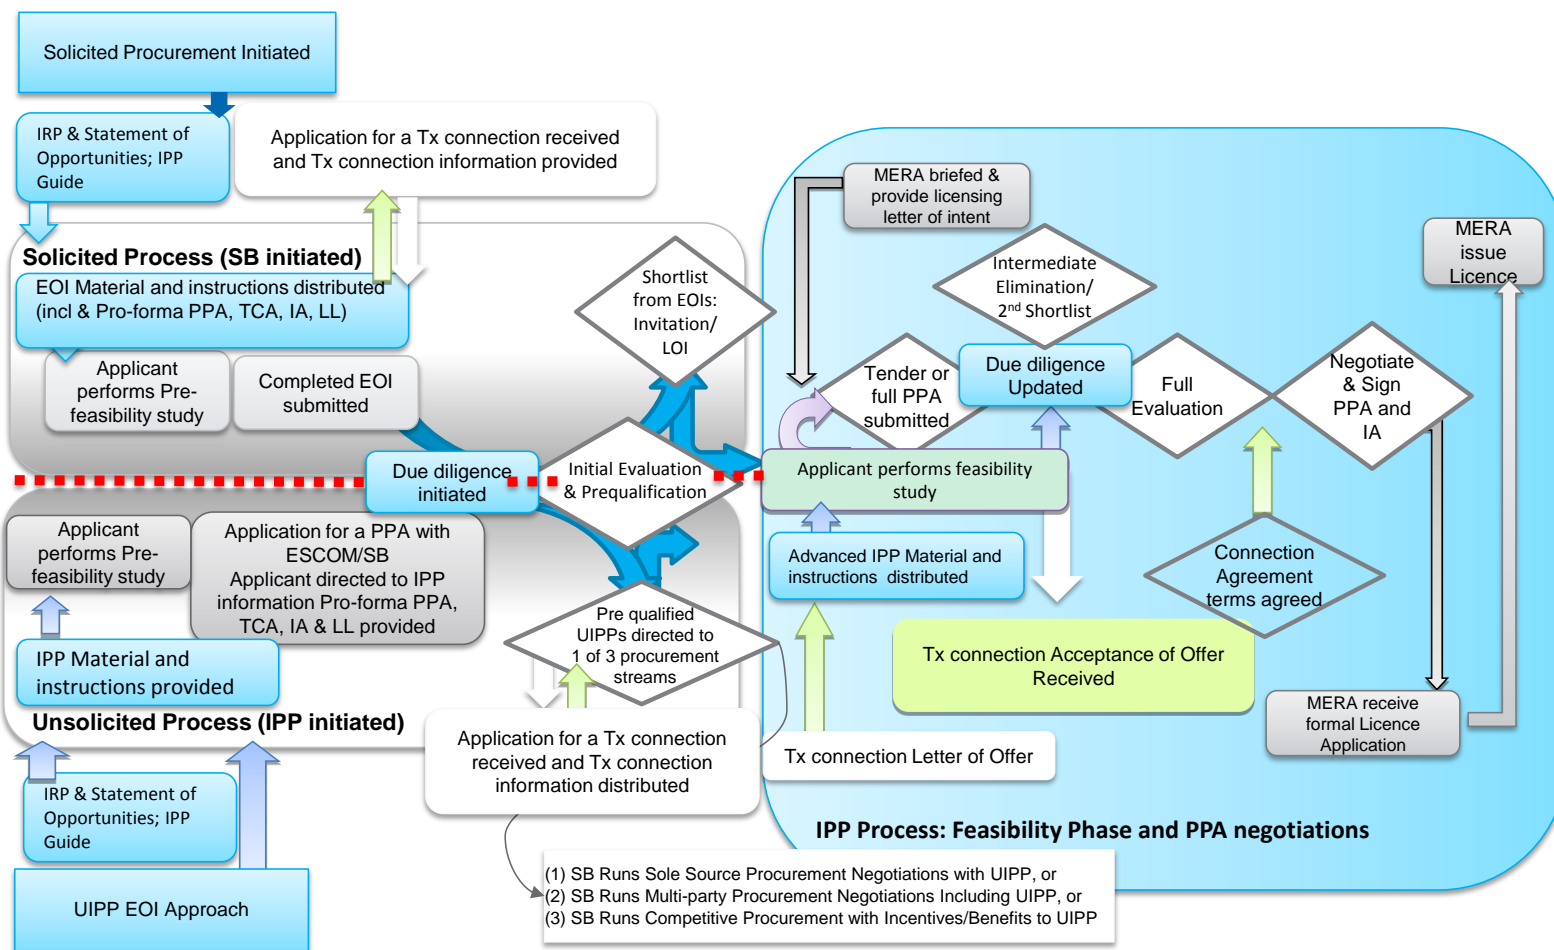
Solicited Procurement Initiated

IRP & Statement of Opportunities; IPP Guide

Application for a Tx connection received and Tx connection information provided

Solicited Process (SB initiated)

EOI Material and instructions distributed (incl & Pro-forma PPA, TCA, IA, LL)

Applicant performs Pre-feasibility study

Completed EOI submitted

Shortlist from EOIs: Invitation/ LOI

MERA briefed & provide licensing letter of intent

Intermediate Elimination/ 2$^{nd}$ Shortlist

MERA issue Licence

Tender or full PPA submitted

Due diligence Updated

Full Evaluation

Negotiate & Sign PPA and IA

Due diligence initiated

Initial Evaluation & Prequalification

Applicant performs feasibility study

Applicant performs Pre-feasibility study

Application for a PPA with ESCOM/SB Applicant directed to IPP information Pro-forma PPA, TCA, IA & LL provided

Advanced IPP Material and instructions distributed

Connection Agreement terms agreed

Pre qualified UIPPs directed to 1 of 3 procurement streams

IPP Material and instructions provided

Tx connection Acceptance of Offer Received

Unsolicited Process (IPP initiated)

Application for a Tx connection received and Tx connection information distributed

Tx connection Letter of Offer

MERA receive formal Licence Application

IRP & Statement of Opportunities; IPP Guide

IPP Process: Feasibility Phase and PPA negotiations

UIPP EOI Approach

(1) SB Runs Sole Source Procurement Negotiations with UIPP, or
(2) SB Runs Multi-party Procurement Negotiations Including UIPP, or
(3) SB Runs Competitive Procurement with Incentives/Benefits to UIPP